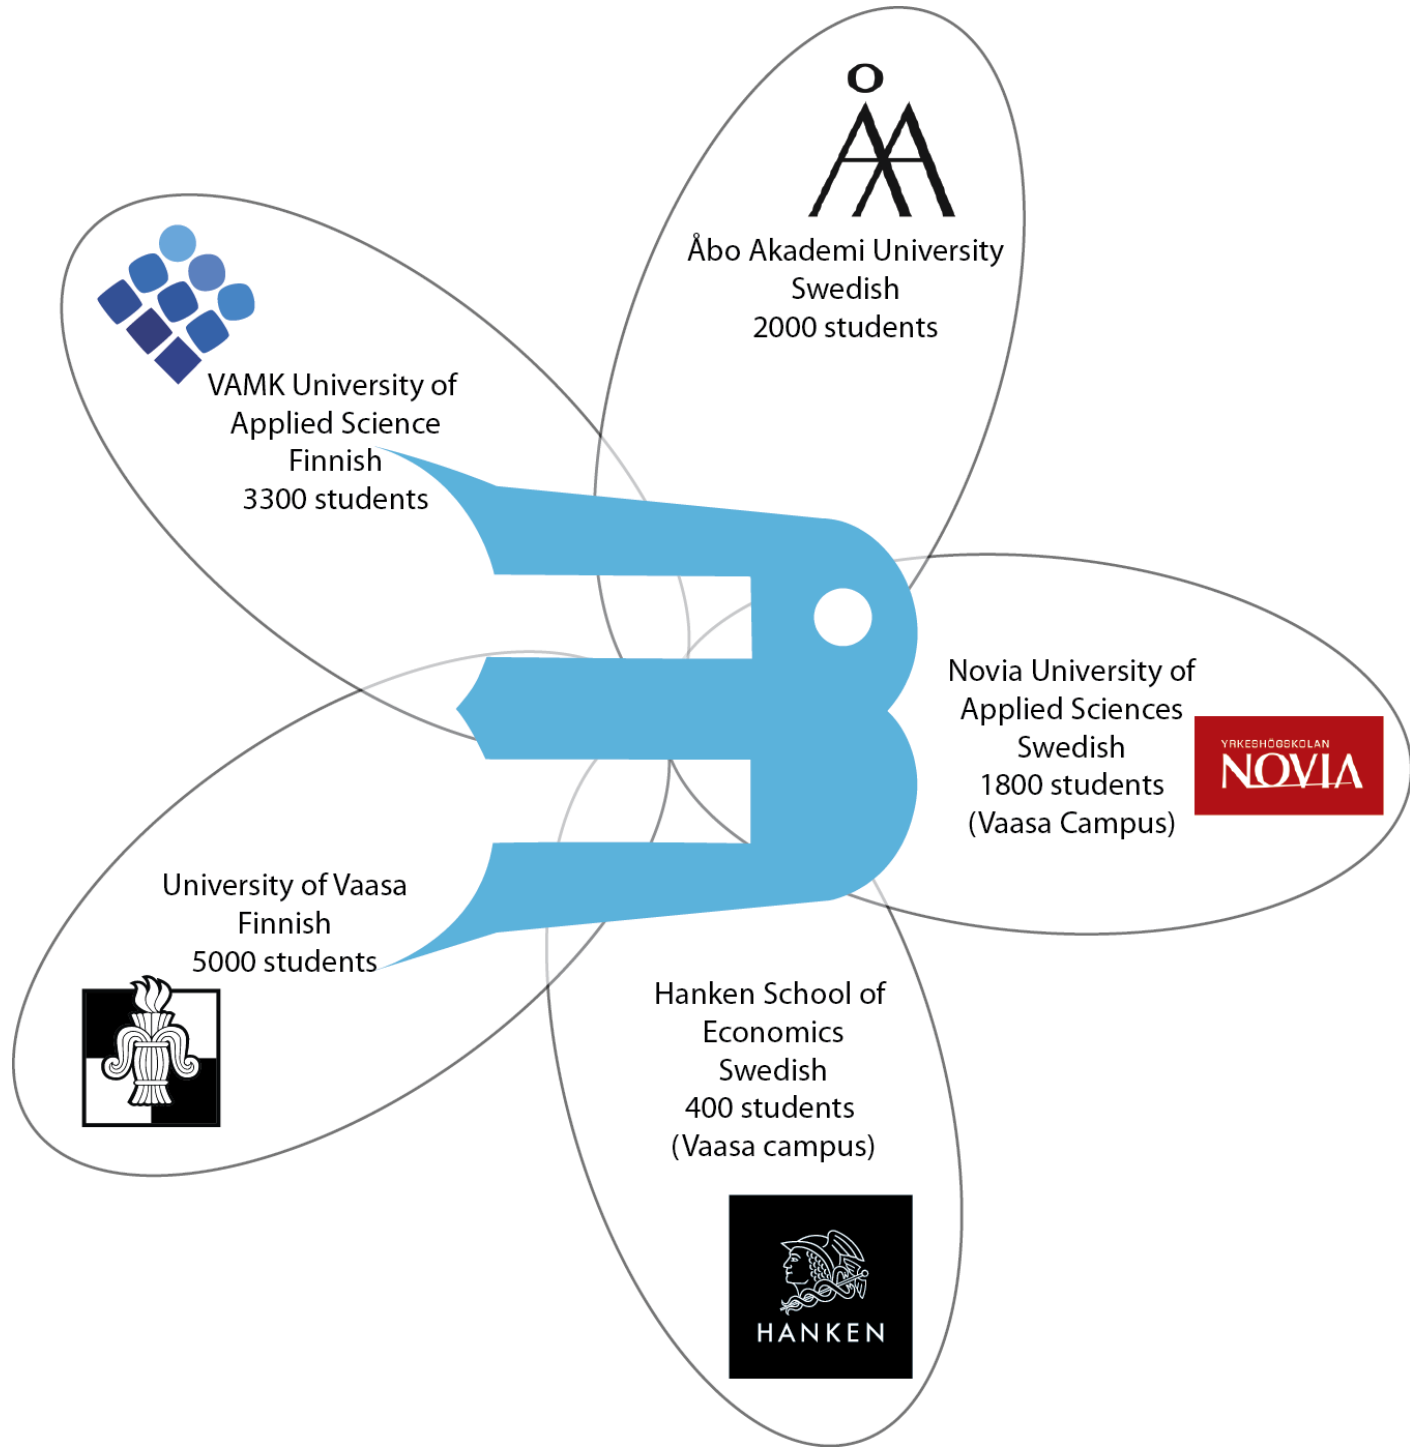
Åbo Akademi University
Swedish
2000 students

VAMK University of Applied Science
Finnish
3300 students

Novia University of Applied Sciences
Swedish
1800 students
(Vaasa Campus)

YRKESHÖGSKOLAN NOVIA

University of Vaasa
Finnish
5000 students

Hanken School of Economics
Swedish
400 students
(Vaasa campus)

HANKEN